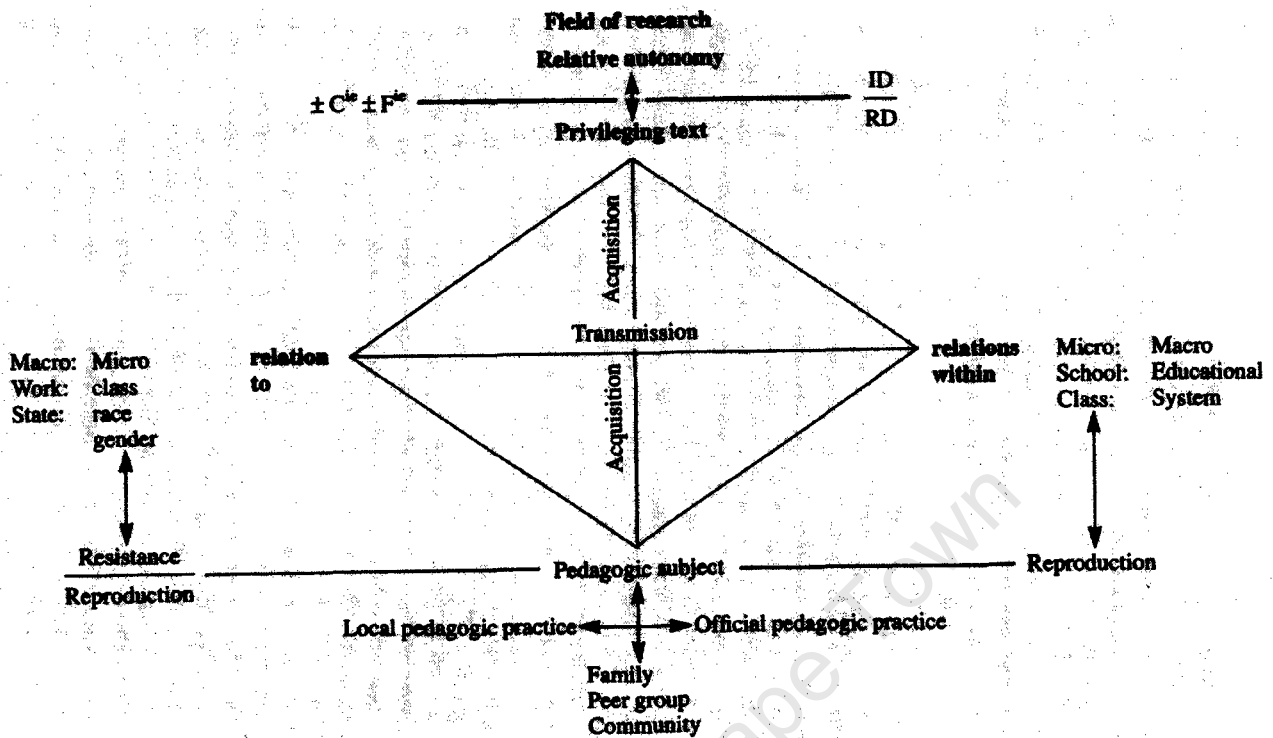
Field of research

Relative autonomy

$\pm C^{ie} \pm F^{ie}$

$\frac{ID}{RD}$

Privileging text

Acquisition

Transmission

Acquisition

Macro: Micro
Work: class
State: race
gender

relation to

relations within

Micro: Macro
School: Educational
Class: System

$\frac{\text{Resistance}}{\text{Reproduction}}$

Pedagogic subject

Reproduction

Local pedagogic practice

Official pedagogic practice

Family
Peer group
Community

Cape Town